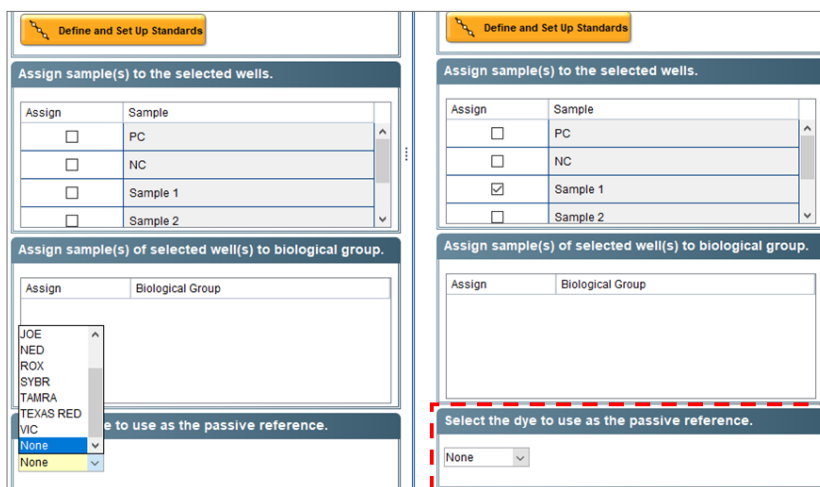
Define and Set Up Standards

Assign sample(s) to the selected wells.

| Assign | Sample |
|---|---|
| ☐ | PC |
| ☐ | NC |
| ☐ | Sample 1 |
| ☐ | Sample 2 |

Assign sample(s) of selected well(s) to biological group.

| Assign | Biological Group |
|---|---|

JOE
NED
ROX
SYBR
TAMRA
TEXAS RED
VIC
None

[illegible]e to use as the passive reference.

None

Define and Set Up Standards

Assign sample(s) to the selected wells.

| Assign | Sample |
|---|---|
| ☐ | PC |
| ☐ | NC |
| ☑ | Sample 1 |
| ☐ | Sample 2 |

Assign sample(s) of selected well(s) to biological group.

| Assign | Biological Group |
|---|---|

Select the dye to use as the passive reference.

None